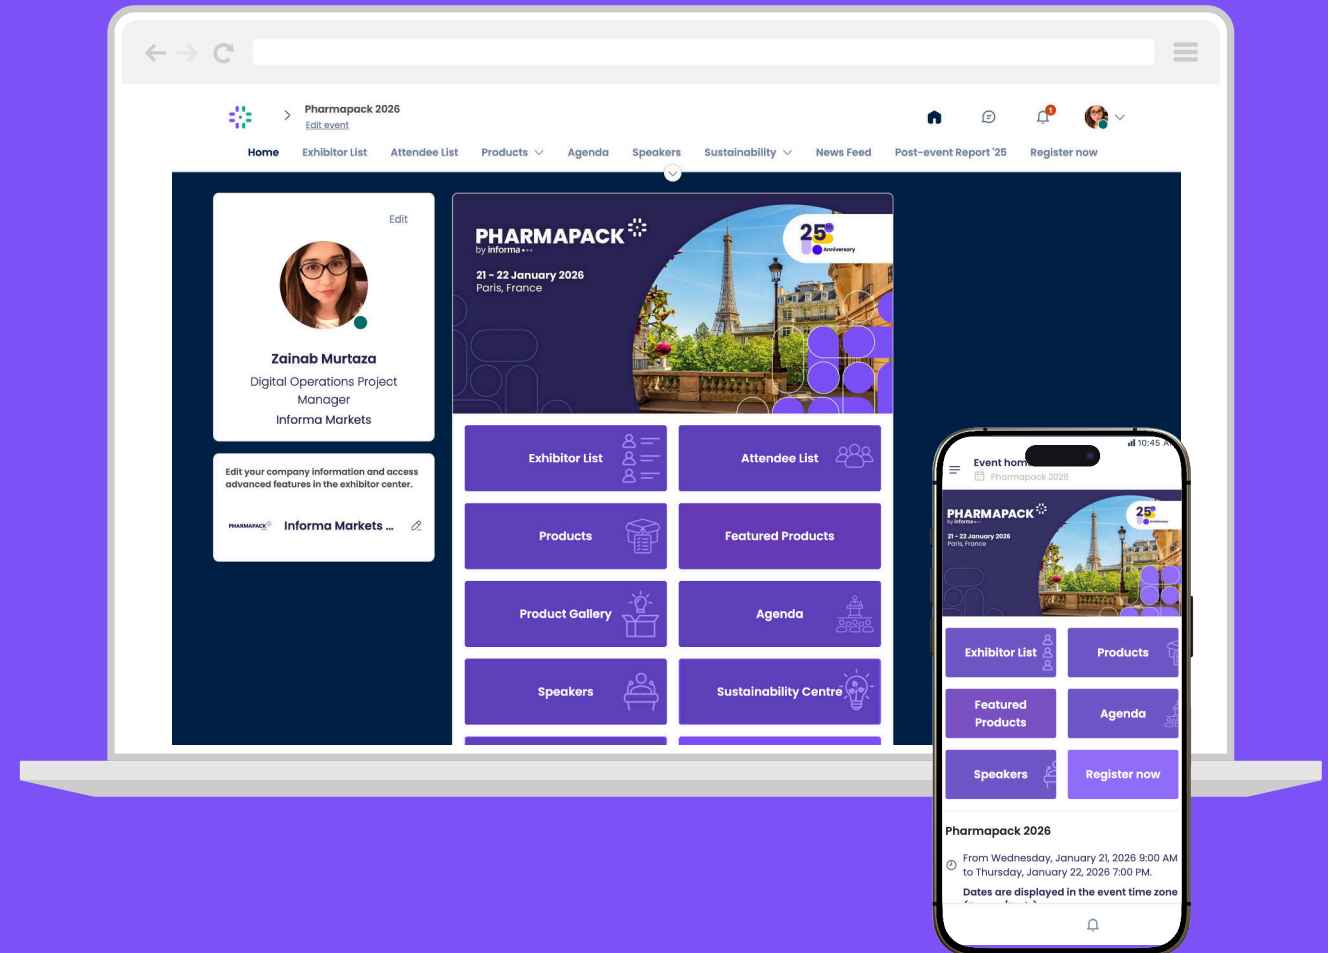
Pharmapack 2026
Edit event

Home Exhibitor List Attendee List Products Agenda Speakers Sustainability News Feed Post-event Report '25 Register now

Edit

Zainab Murtaza
Digital Operations Project Manager
Informa Markets

Edit your company information and access advanced features in the exhibitor center.

PHARMAPACK Informa Markets ...

PHARMAPACK
by informa

21 - 22 January 2026
Paris, France

25
Anniversary

Exhibitor List
Attendee List
Products
Featured Products
Product Gallery
Agenda
Speakers
Sustainability Centre

10:45
Event home
Pharmapack 2026

PHARMAPACK
by informa
21 - 22 January 2026
Paris, France
25

Exhibitor List
Products
Featured Products
Agenda
Speakers
Register now

Pharmapack 2026

From Wednesday, January 21, 2026 9:00 AM to Thursday, January 22, 2026 7:00 PM.

Dates are displayed in the event time zone